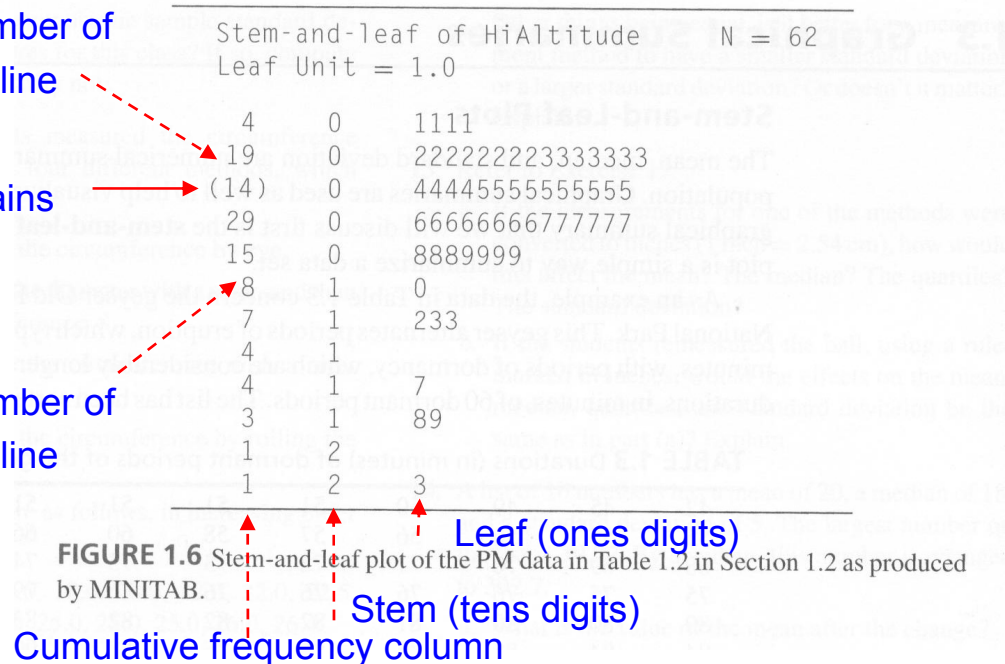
mber of
line

ains

mber of
line

Stem-and-leaf of HiAltitude   N = 62
Leaf Unit = 1.0

| | | |
|---|---|---|
| 4 | 0 | 1111 |
| 19 | 0 | 222222223333333 |
| (14) | 0 | 44445555555555 |
| 29 | 0 | 66666666777777 |
| 15 | 0 | 8889999 |
| 8 | 1 | 0 |
| 7 | 1 | 233 |
| 4 | 1 | |
| 4 | 1 | 7 |
| 3 | 1 | 89 |
| 1 | 2 | |
| 1 | 2 | 3 |

Leaf (ones digits)

FIGURE 1.6 Stem-and-leaf plot of the PM data in Table 1.2 in Section 1.2 as produced by MINITAB.

Stem (tens digits)

Cumulative frequency column